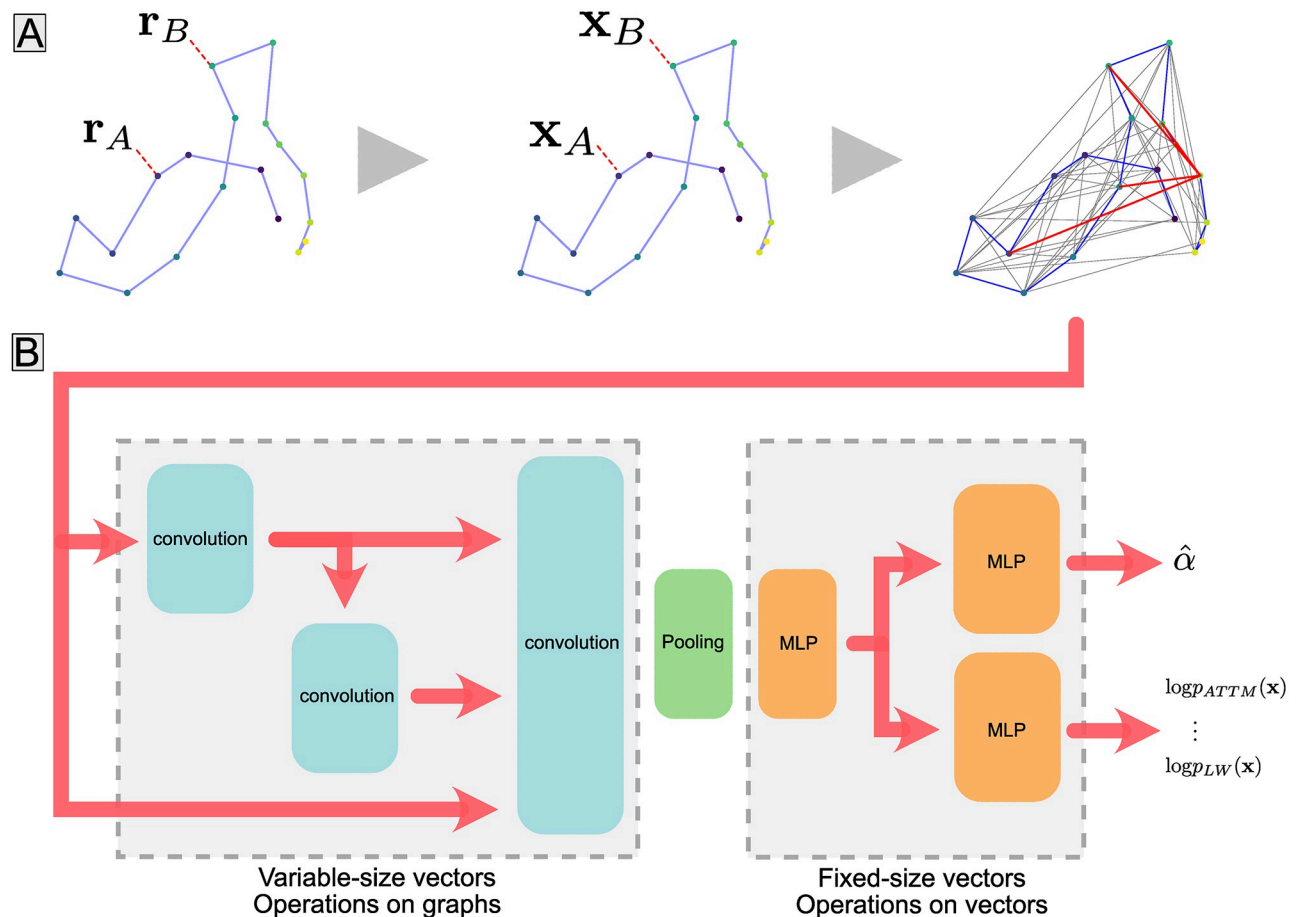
A

$\mathbf{r}_B$

$\mathbf{r}_A$

$\mathbf{x}_B$

$\mathbf{x}_A$

B

convolution

convolution

convolution

Pooling

MLP

MLP

MLP

$\hat{\alpha}$

$\log p_{ATTM}(\mathbf{x})$

$\vdots$

$\log p_{LW}(\mathbf{x})$

Variable-size vectors
Operations on graphs

Fixed-size vectors
Operations on vectors